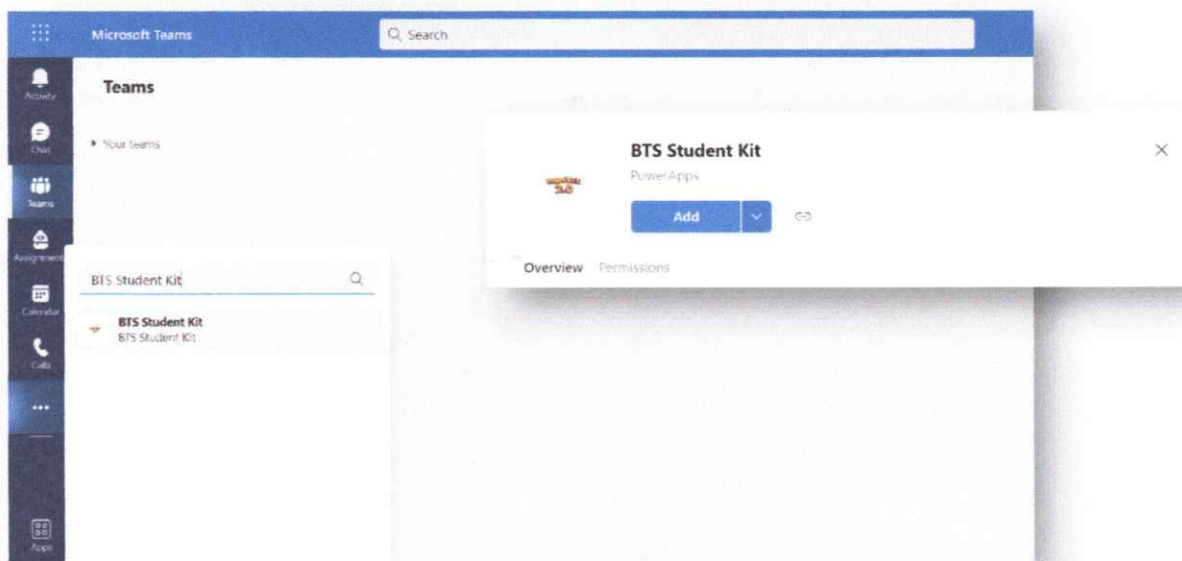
Microsoft Teams

Search

Activity

Chat

Teams

Assignments

Calendar

Calls

...

Apps

Teams

Your teams

BTS Student Kit

BTS Student Kit
BTS Student Kit

BTS Student Kit
PowerApps

Add

Overview Permissions